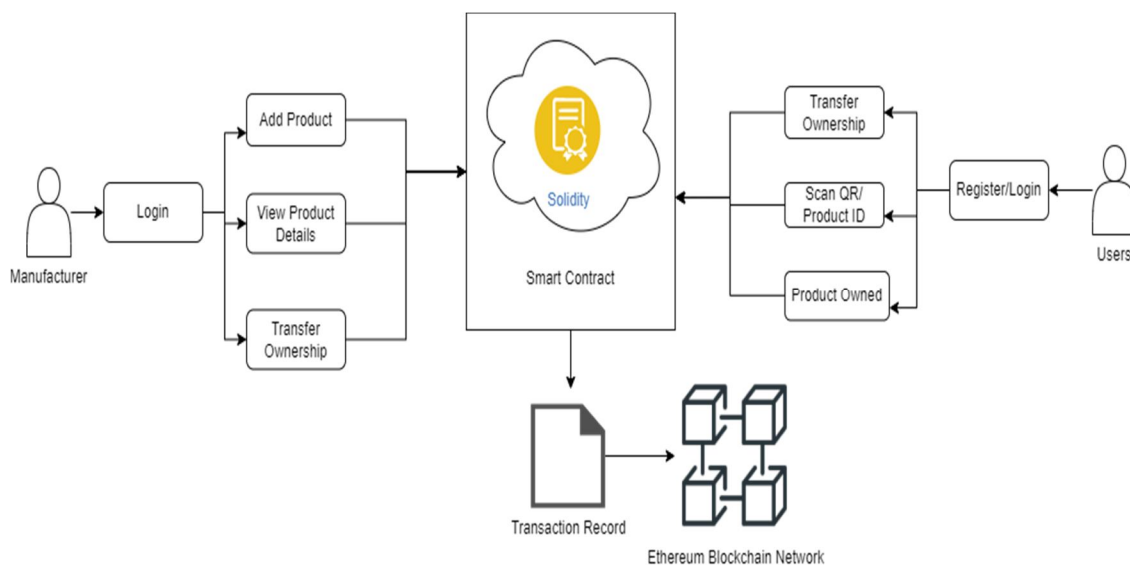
Manufacturer

Login

Add Product

View Product Details

Transfer Ownership

Solidity

Smart Contract

Transfer Ownership

Scan QR/ Product ID

Product Owned

Register/Login

Users

Transaction Record

Ethereum Blockchain Network